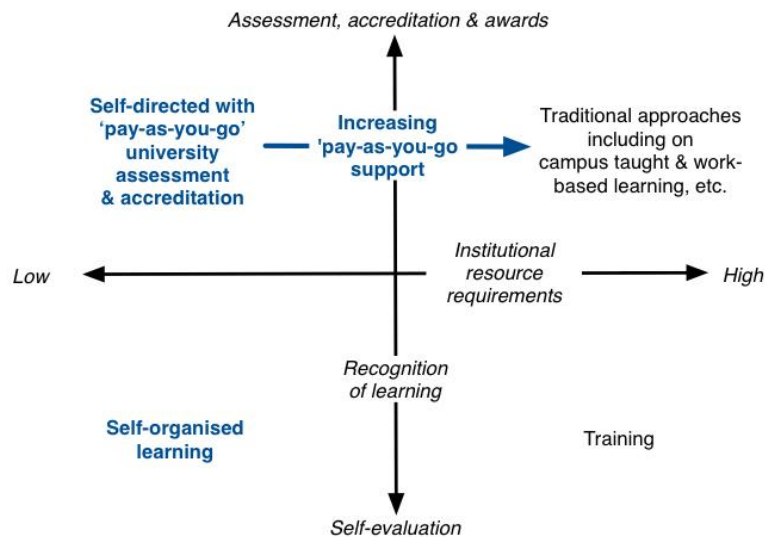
Assessment, accreditation & awards

Self-directed with 'pay-as-you-go' university assessment & accreditation

Increasing 'pay-as-you-go support

Traditional approaches including on campus taught & work-based learning, etc.

Institutional resource requirements

Low

High

Recognition of learning

Self-organised learning

Training

Self-evaluation